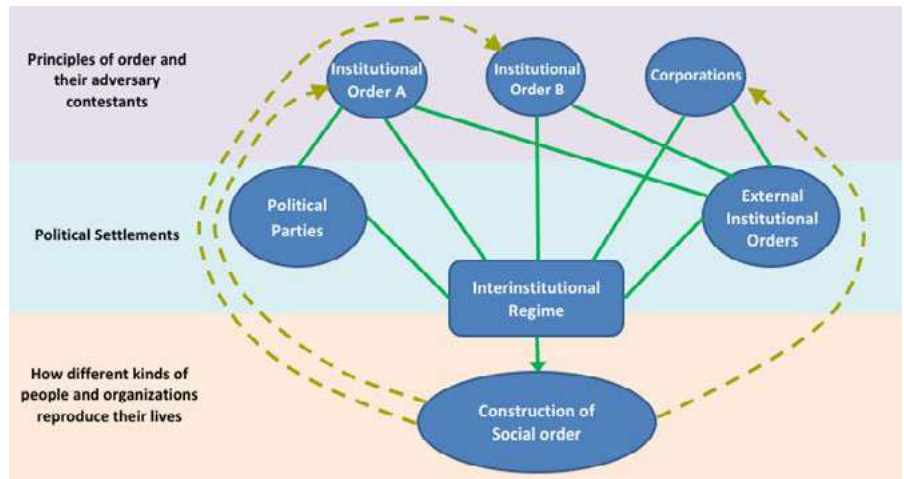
Principles of order and their adversary contestants

Institutional Order A

Institutional Order B

Corporations

Political Settlements

Political Parties

External Institutional Orders

Interinstitutional Regime

How different kinds of people and organizations reproduce their lives

Construction of Social order